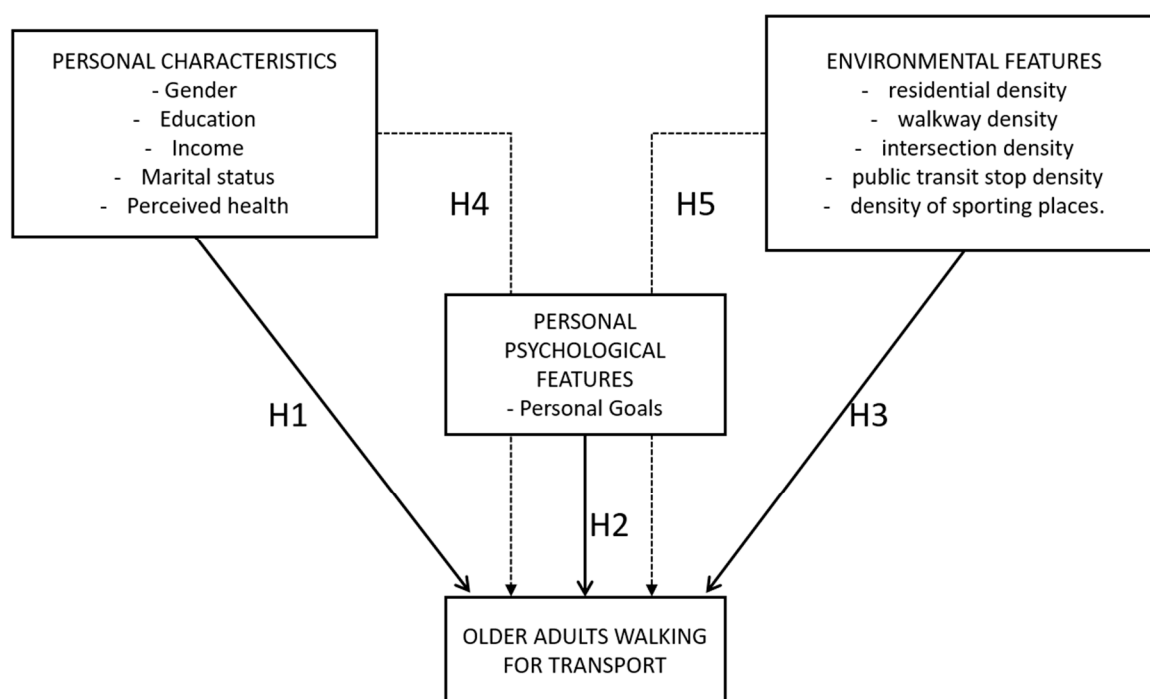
PERSONAL CHARACTERISTICS
- Gender
- Education
- Income
- Marital status
- Perceived health

ENVIRONMENTAL FEATURES
- residential density
- walkway density
- intersection density
- public transit stop density
- density of sporting places.

H4

H5

PERSONAL PSYCHOLOGICAL FEATURES
- Personal Goals

H1

H3

H2

OLDER ADULTS WALKING FOR TRANSPORT